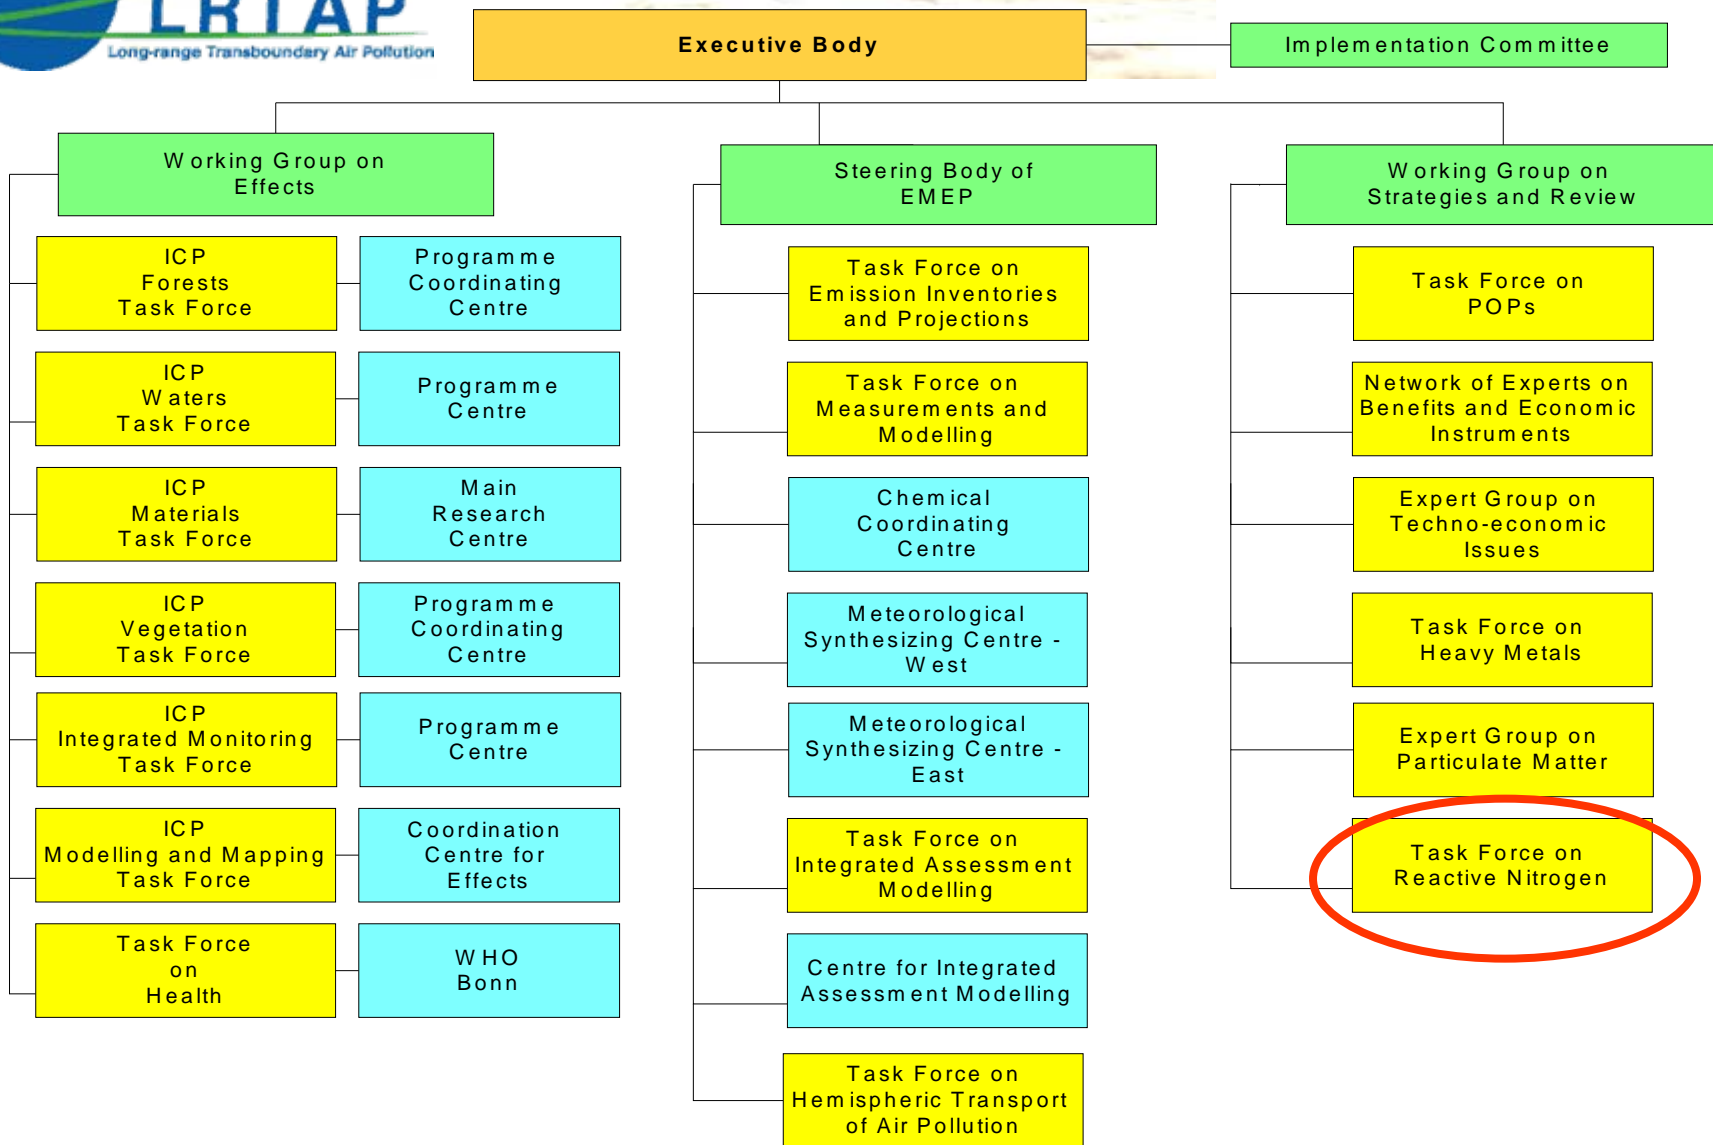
LRTAP
Long-range Transboundary Air Pollution

Executive Body

Implementation Committee

Working Group on Effects

ICP Forests Task Force

Programme Coordinating Centre

ICP Waters Task Force

Programme Centre

ICP Materials Task Force

Main Research Centre

ICP Vegetation Task Force

Programme Coordinating Centre

ICP Integrated Monitoring Task Force

Programme Centre

ICP Modelling and Mapping Task Force

Coordination Centre for Effects

Task Force on Health

WHO Bonn

Steering Body of EMEP

Task Force on Emission Inventories and Projections

Task Force on Measurements and Modelling

Chemical Coordinating Centre

Meteorological Synthesizing Centre - West

Meteorological Synthesizing Centre - East

Task Force on Integrated Assessment Modelling

Centre for Integrated Assessment Modelling

Task Force on Hemispheric Transport of Air Pollution

Working Group on Strategies and Review

Task Force on POPs

Network of Experts on Benefits and Economic Instruments

Expert Group on Techno-economic Issues

Task Force on Heavy Metals

Expert Group on Particulate Matter

Task Force on Reactive Nitrogen